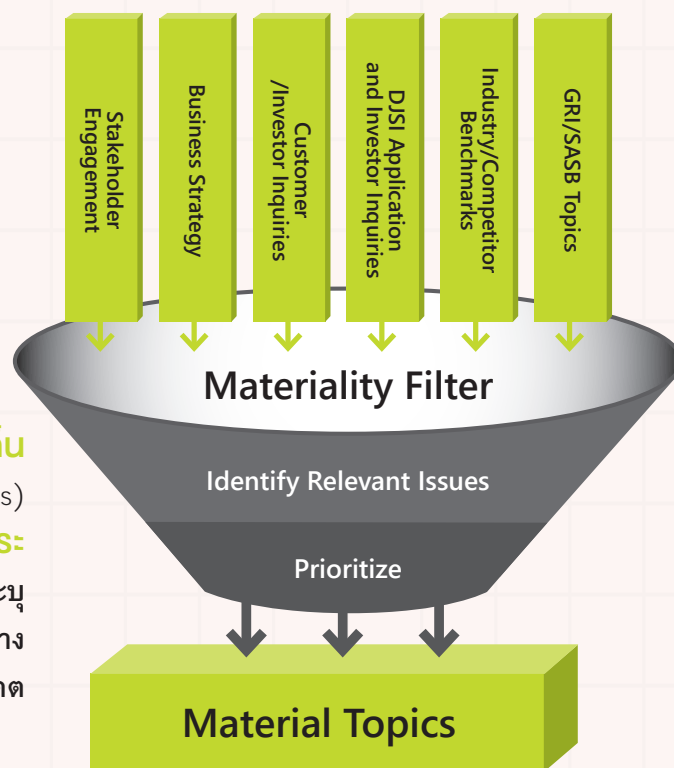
Stakeholder Engagement

Business Strategy

Customer /Investor Inquiries

DJSI Application and Investor Inquiries

Industry/Competitor Benchmarks

GRI/SASB Topics

Materiality Filter

Identify Relevant Issues

Prioritize

Material Topics

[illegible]น
s)
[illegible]ระ
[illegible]ะบุ
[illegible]าง
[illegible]กต